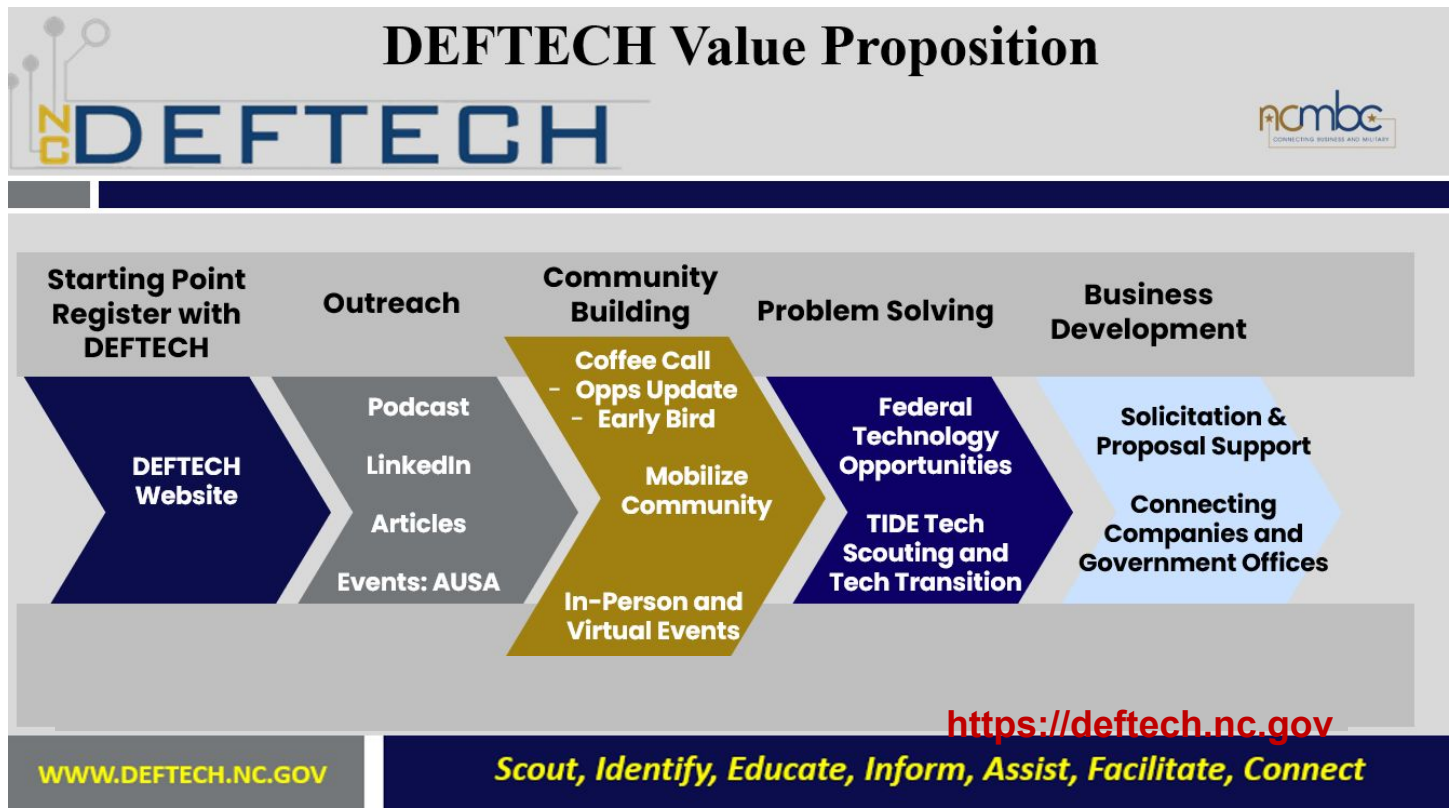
DEFTECH Value Proposition

NC DEFTECH

ncmbc
CONNECTING BUSINESS AND MILITARY

Starting Point Register with DEFTECH

Outreach

Community Building

Problem Solving

Business Development

DEFTECH Website

Podcast

LinkedIn

Articles

Events: AUSA

Coffee Call
- Opps Update
- Early Bird

Mobilize Community

In-Person and Virtual Events

Federal Technology Opportunities

TIDE Tech Scouting and Tech Transition

Solicitation & Proposal Support

Connecting Companies and Government Offices

https://deftech.nc.gov

WWW.DEFTECH.NC.GOV

Scout, Identify, Educate, Inform, Assist, Facilitate, Connect